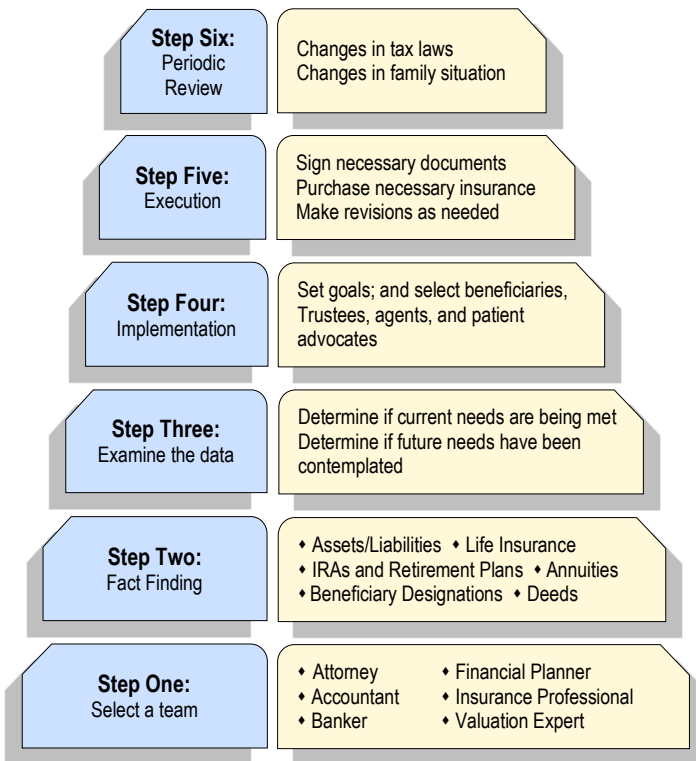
**Step Six:**
Periodic Review

Changes in tax laws
Changes in family situation

**Step Five:**
Execution

Sign necessary documents
Purchase necessary insurance
Make revisions as needed

**Step Four:**
Implementation

Set goals; and select beneficiaries, Trustees, agents, and patient advocates

**Step Three:**
Examine the data

Determine if current needs are being met
Determine if future needs have been contemplated

**Step Two:**
Fact Finding

♦ Assets/Liabilities ♦ Life Insurance
♦ IRAs and Retirement Plans ♦ Annuities
♦ Beneficiary Designations ♦ Deeds

**Step One:**
Select a team

♦ Attorney ♦ Financial Planner
♦ Accountant ♦ Insurance Professional
♦ Banker ♦ Valuation Expert